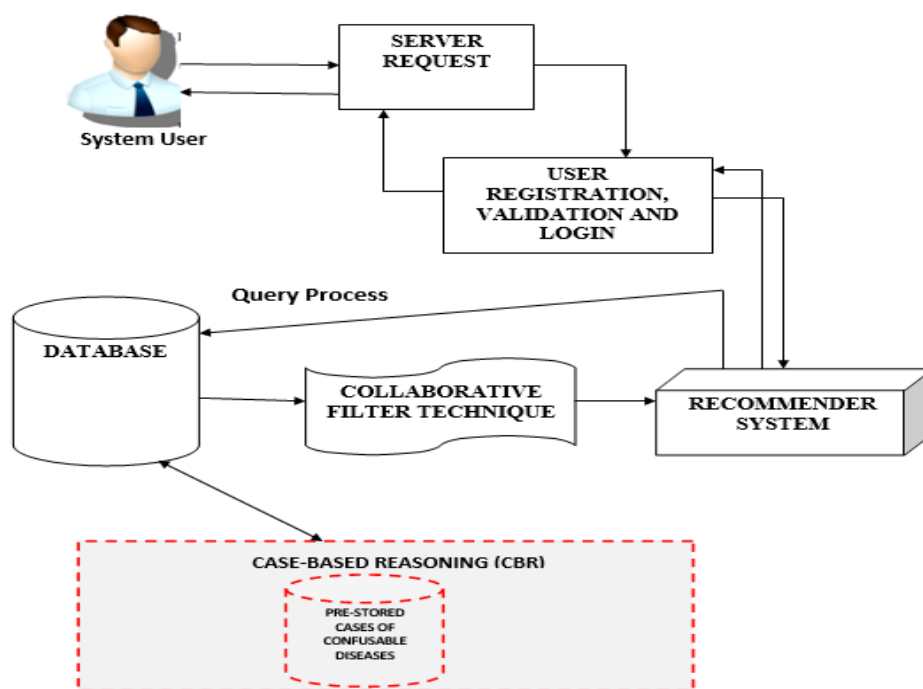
System User

SERVER REQUEST

USER REGISTRATION, VALIDATION AND LOGIN

Query Process

DATABASE

COLLABORATIVE FILTER TECHNIQUE

RECOMMENDER SYSTEM

CASE-BASED REASONING (CBR)

PRE-STORED CASES OF CONFUSABLE DISEASES